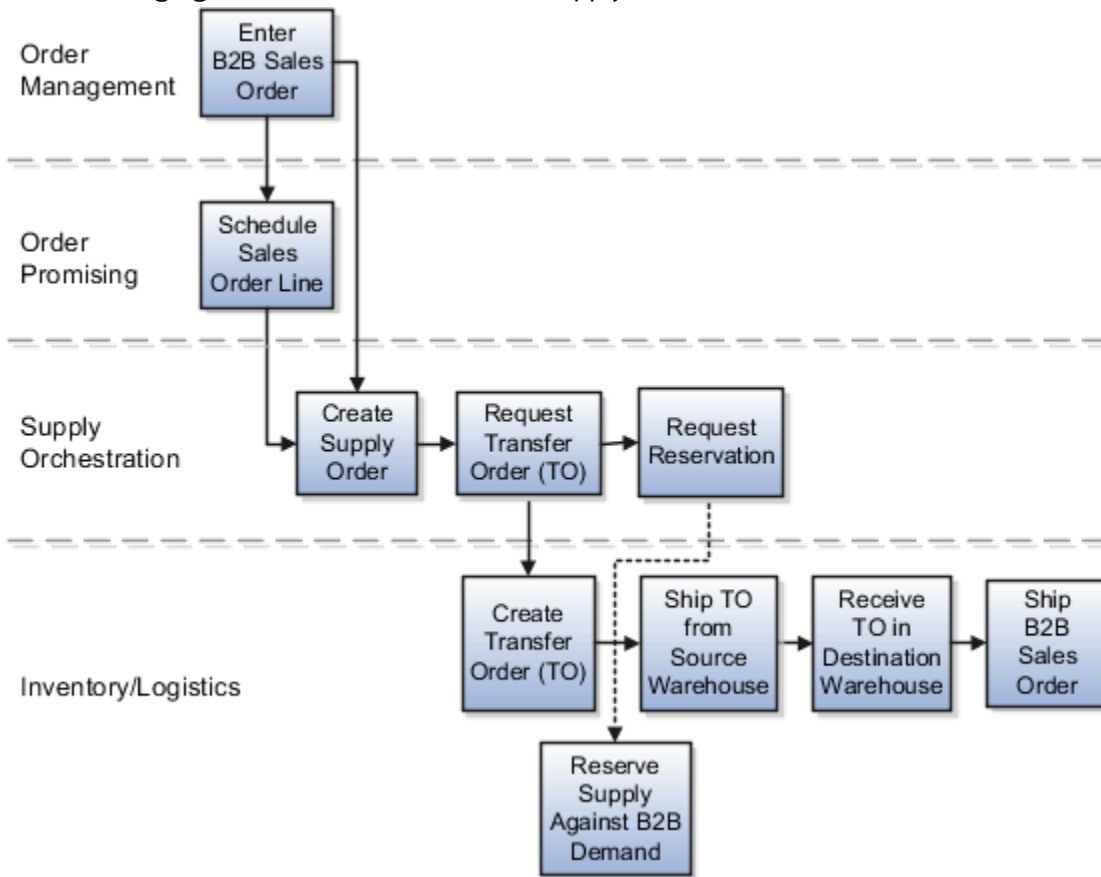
Order Management

Enter B2B Sales Order

Order Promising

Schedule Sales Order Line

Supply Orchestration

Create Supply Order

Request Transfer Order (TO)

Request Reservation

Inventory/Logistics

Create Transfer Order (TO)

Ship TO from Source Warehouse

Receive TO in Destination Warehouse

Ship B2B Sales Order

Reserve Supply Against B2B Demand